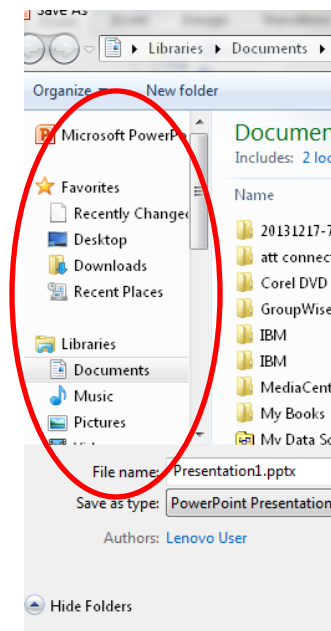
Save As

Libraries ▸ Documents ▸

Organize ▾ New folder

Microsoft PowerPo

Favorites

Recently Changed

Desktop

Downloads

Recent Places

Libraries

Documents

Music

Pictures

Documen

Includes: 2 loc

Name

20131217-7

att connect

Corel DVD

GroupWise

IBM

IBM

MediaCent

My Books

My Data So

File name: Presentation1.pptx

Save as type: PowerPoint Presentation

Authors: Lenovo User

Hide Folders